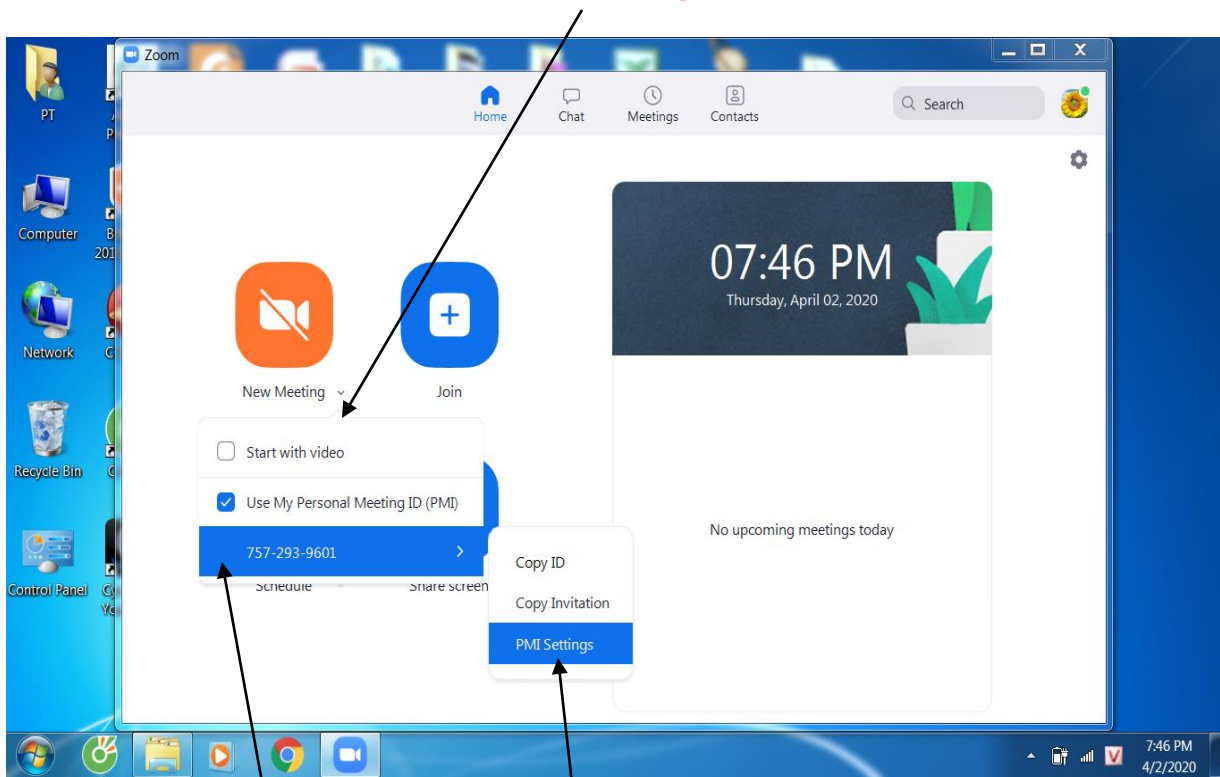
PT

Computer

Network

Recycle Bin

Control Panel

Zoom

Home Chat Meetings Contacts

Search

07:46 PM
Thursday, April 02, 2020

New Meeting

Join

Start with video

Use My Personal Meeting ID (PMI)

757-293-9601

Schedule

Share screen

Copy ID

Copy Invitation

PMI Settings

No upcoming meetings today

7:46 PM
4/2/2020